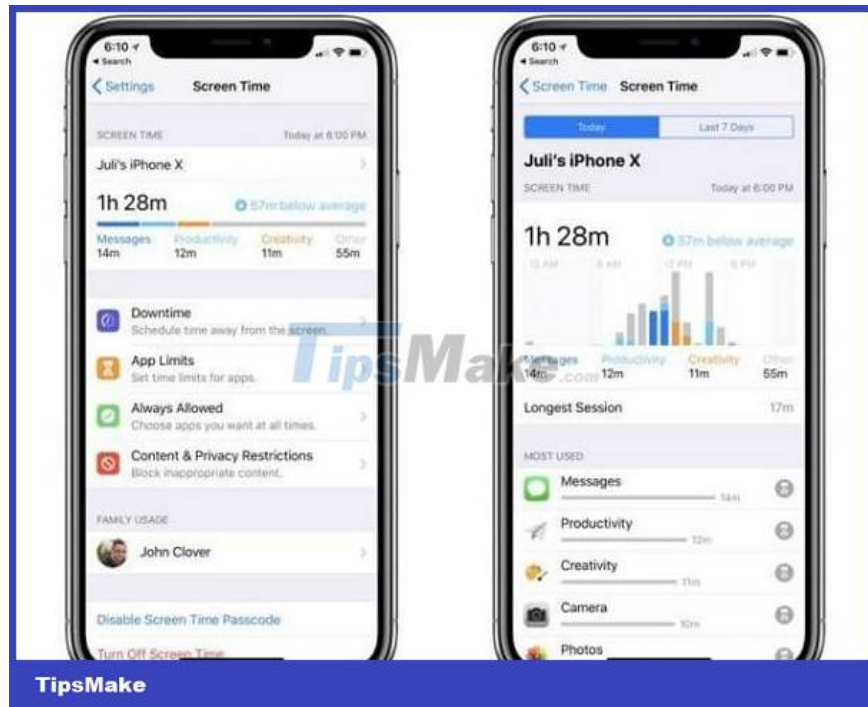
6:10
◂ Search
< Settings Screen Time

SCREEN TIME Today at 6:00 PM
Juli's iPhone X

1h 28m 57m below average
Messages 14m Productivity 12m Creativity 11m Other 55m

Downtime
Schedule time away from the screen.

App Limits
Set time limits for apps.

Always Allowed
Choose apps you want at all times.

Content & Privacy Restrictions
Block inappropriate content.

FAMILY USAGE
John Clover

Disable Screen Time Passcode

Turn Off Screen Time

6:10
◂ Search
< Screen Time Screen Time

Today Last 7 Days

Juli's iPhone X
SCREEN TIME Today at 6:00 PM

1h 28m 57m below average
12 AM 6 AM 12 PM 6 PM
Messages 14m Productivity 12m Creativity 11m Other 55m

Longest Session 17m

MOST USED
Messages 14m
Productivity 12m
Creativity 11m
Camera 10m
Photos

TipsMake.com

TipsMake